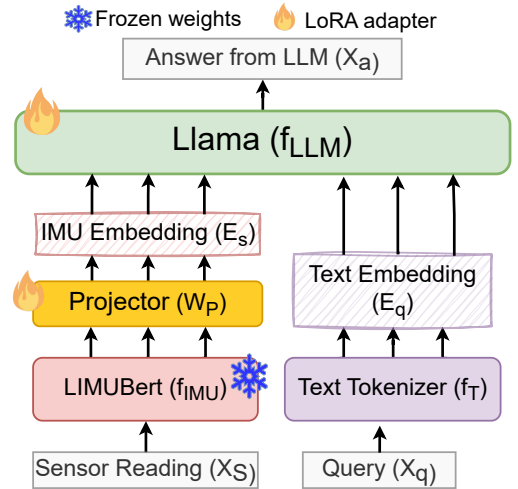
Frozen weights LoRA adapter

Answer from LLM ($X_a$)

Llama ($f_{LLM}$)

IMU Embedding ($E_s$)

Projector ($W_P$)

LIMUBert ($f_{IMU}$)

Sensor Reading ($X_S$)

Text Embedding ($E_q$)

Text Tokenizer ($f_T$)

Query ($X_q$)